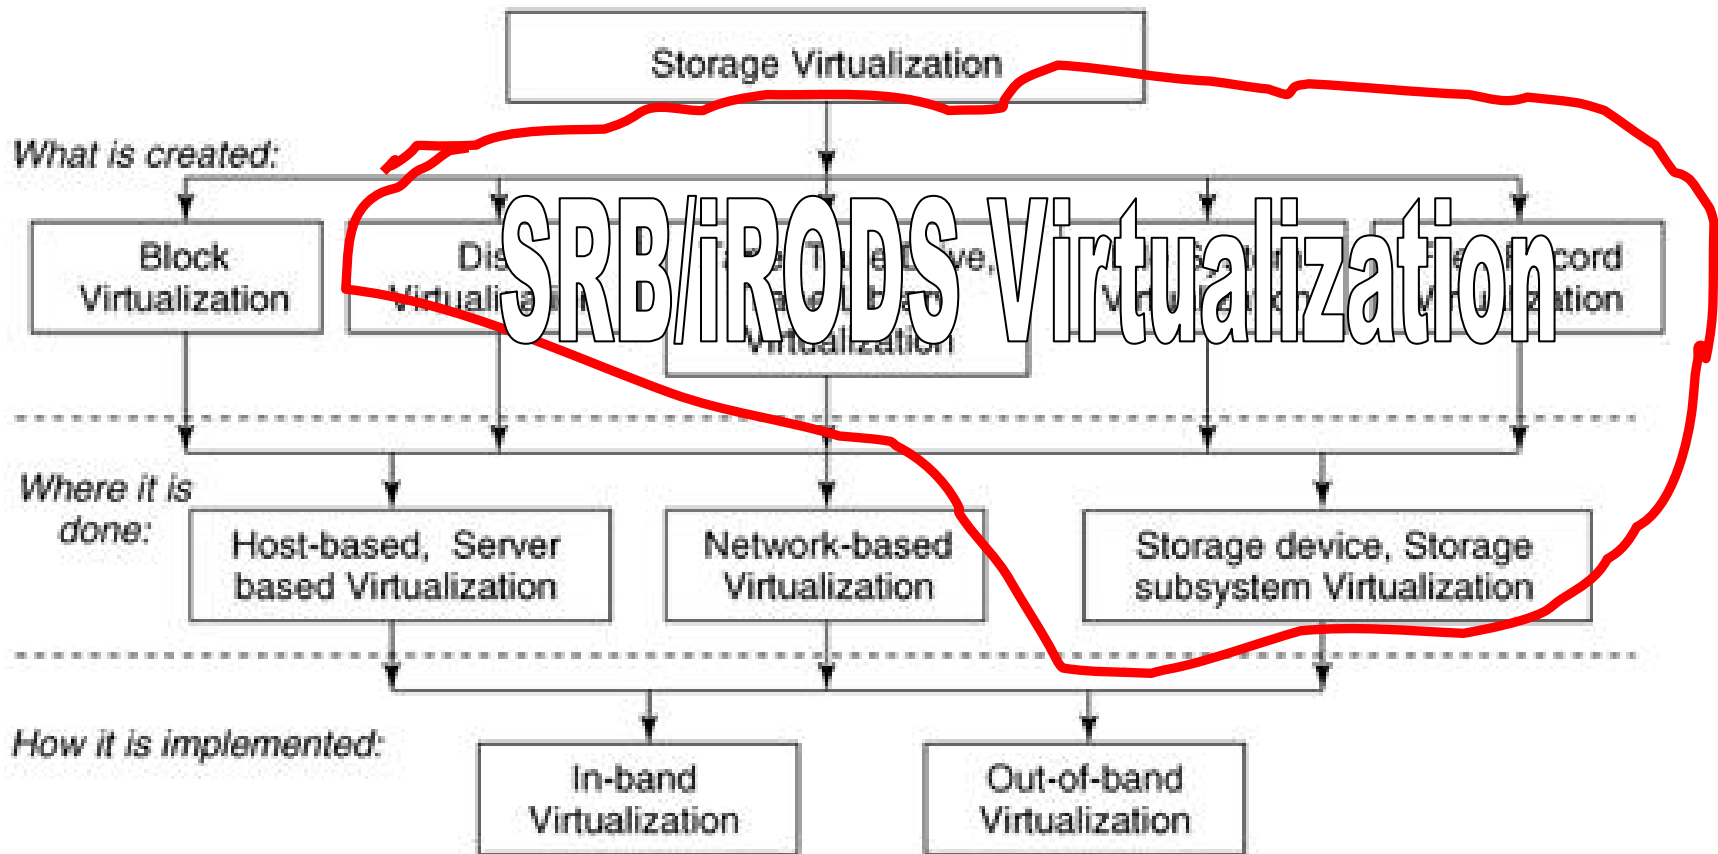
Storage Virtualization

What is created:

Block Virtualization

Dis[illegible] Virtuali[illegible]

Ta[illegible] Drive, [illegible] Virtualization

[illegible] Virtualization

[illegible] Record Virtualization

SRB/iRODS Virtualization

Where it is done:

Host-based, Server based Virtualization

Network-based Virtualization

Storage device, Storage subsystem Virtualization

How it is implemented:

In-band Virtualization

Out-of-band Virtualization